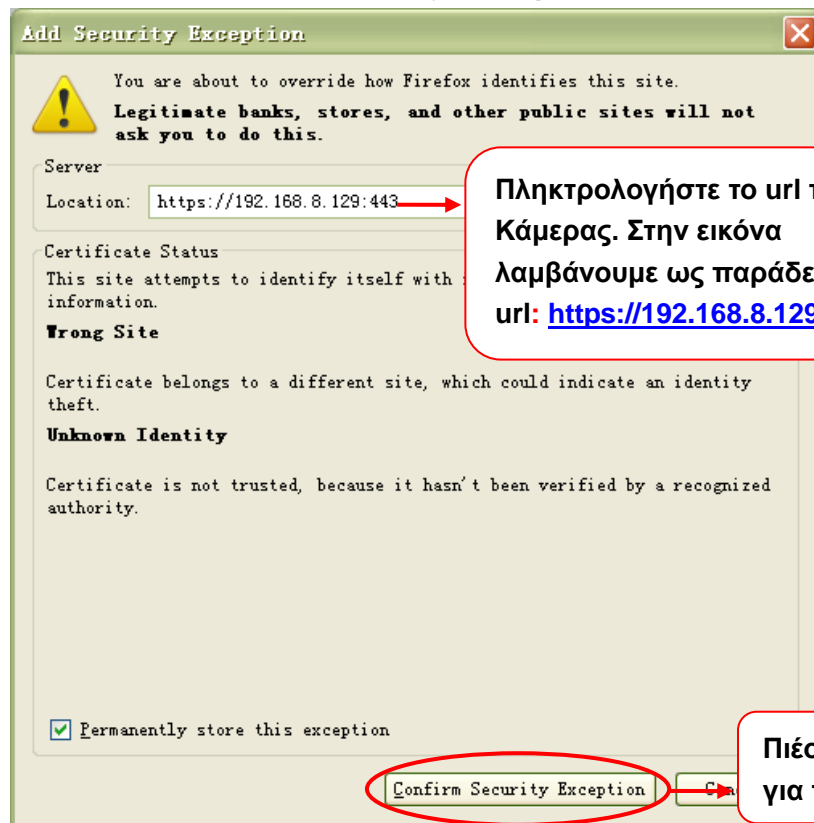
Add Security Exception

You are about to override how Firefox identifies this site.

Legitimate banks, stores, and other public sites will not ask you to do this.

Server

Location: https://192.168.8.129:443

Πληκτρολογήστε το url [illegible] Κάμερας. Στην εικόνα λαμβάνουμε ως παράδε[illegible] url: https://192.168.8.129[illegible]

Certificate Status

This site attempts to identify itself with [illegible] information.

Wrong Site

Certificate belongs to a different site, which could indicate an identity theft.

Unknown Identity

Certificate is not trusted, because it hasn't been verified by a recognized authority.

Permanently store this exception

Πιέσ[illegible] για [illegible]

Confirm Security Exception

Ca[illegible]